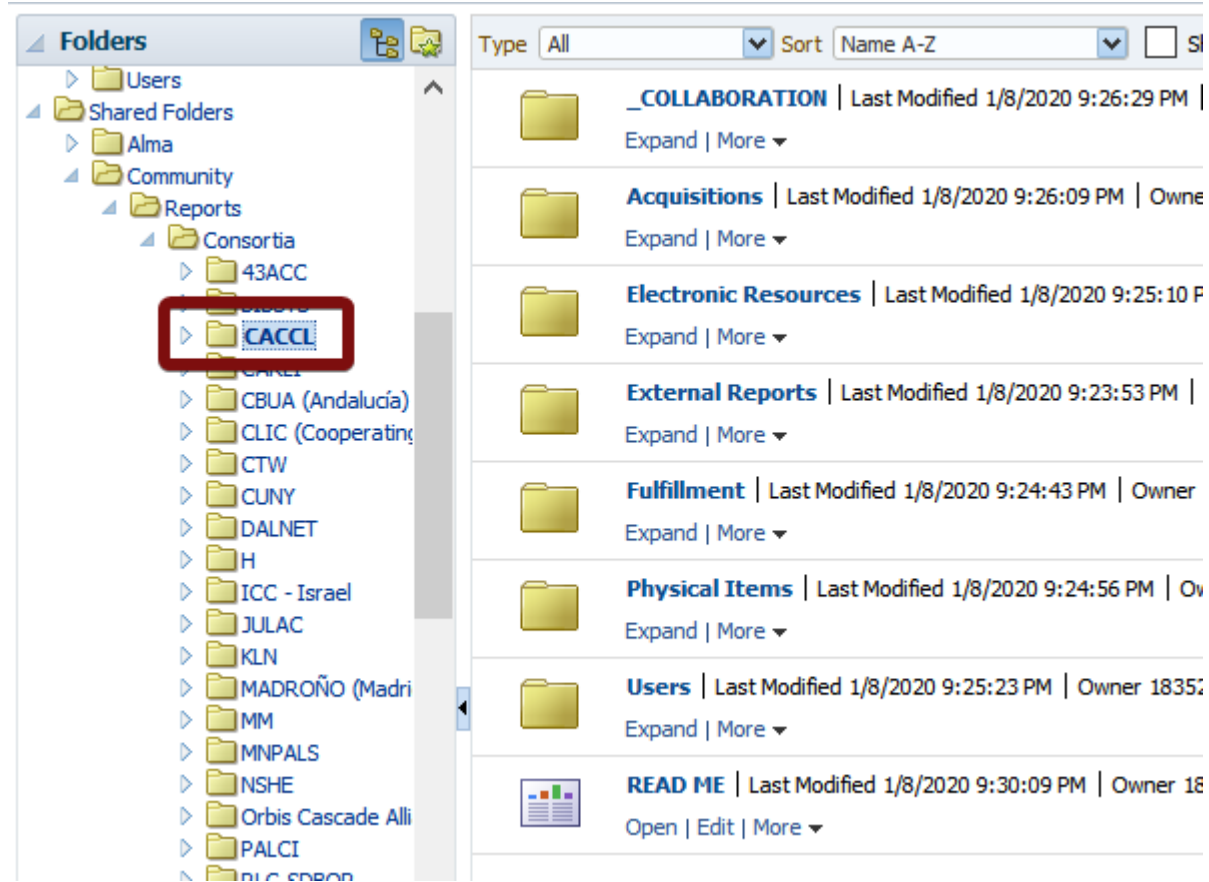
Folders

Users
Shared Folders
Alma
Community
Reports
Consortia
43ACC
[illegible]
CACCL
CARLI
CBUA (Andalucía)
CLIC (Cooperating
CTW
CUNY
DALNET
H
ICC - Israel
JULAC
KLN
MADROÑO (Madri
MM
MNPALS
NSHE
Orbis Cascade Alli
PALCI
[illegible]

Type All Sort Name A-Z Sh

_COLLABORATION | Last Modified 1/8/2020 9:26:29 PM |
Expand | More

Acquisitions | Last Modified 1/8/2020 9:26:09 PM | Owne
Expand | More

Electronic Resources | Last Modified 1/8/2020 9:25:10 P
Expand | More

External Reports | Last Modified 1/8/2020 9:23:53 PM |
Expand | More

Fulfillment | Last Modified 1/8/2020 9:24:43 PM | Owner
Expand | More

Physical Items | Last Modified 1/8/2020 9:24:56 PM | Ow
Expand | More

Users | Last Modified 1/8/2020 9:25:23 PM | Owner 18352
Expand | More

READ ME | Last Modified 1/8/2020 9:30:09 PM | Owner 18
Open | Edit | More